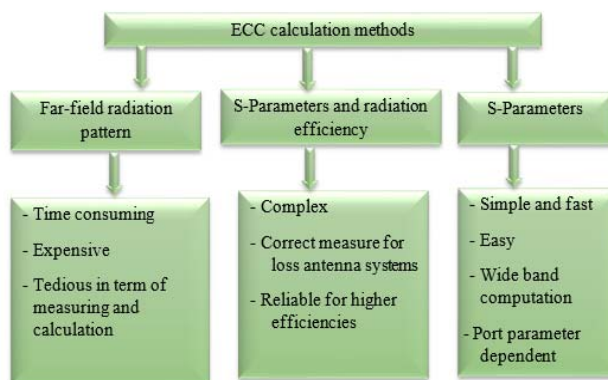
ECC calculation methods

Far-field radiation pattern

S-Parameters and radiation efficiency

S-Parameters

- Time consuming

- Expensive

- Tedious in term of measuring and calculation

- Complex

- Correct measure for loss antenna systems

- Reliable for higher efficiencies

- Simple and fast

- Easy

- Wide band computation

- Port parameter dependent